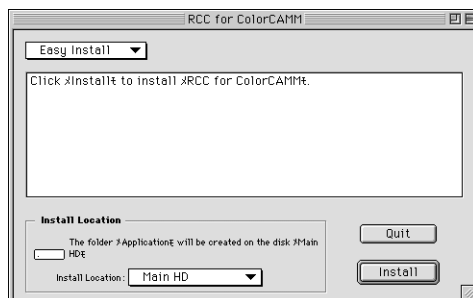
RCC for ColorCAMM

Easy Install

Click ≯Install≢ to install ≯RCC for ColorCAMM≢.

Install Location

The folder ≯Application≢ will be created on the disk ≯Main HD≢

Install Location: Main HD

Quit

Install